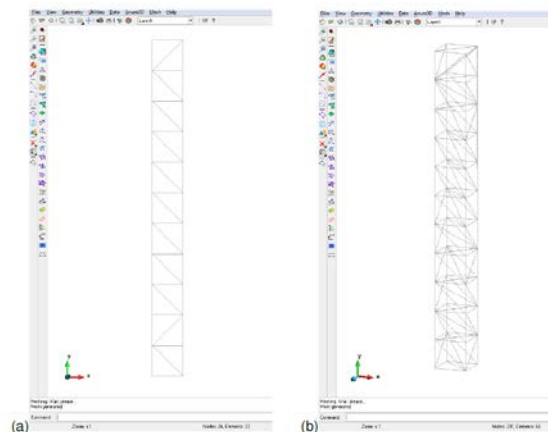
File View Geometry Utilities Data Strand7D Mesh Help

Layer0

x

Meshing: Wait please...
Mesh generated

Command:

Zone: x1

Nodes: 24, Elements: 33

(a)

File View Geometry Utilities Data Strand7D Mesh Help

Layer0

x

Meshing: Wait please...
Mesh generated

Command:

Zone: x1

Nodes: 28, Elements: 63

(b)